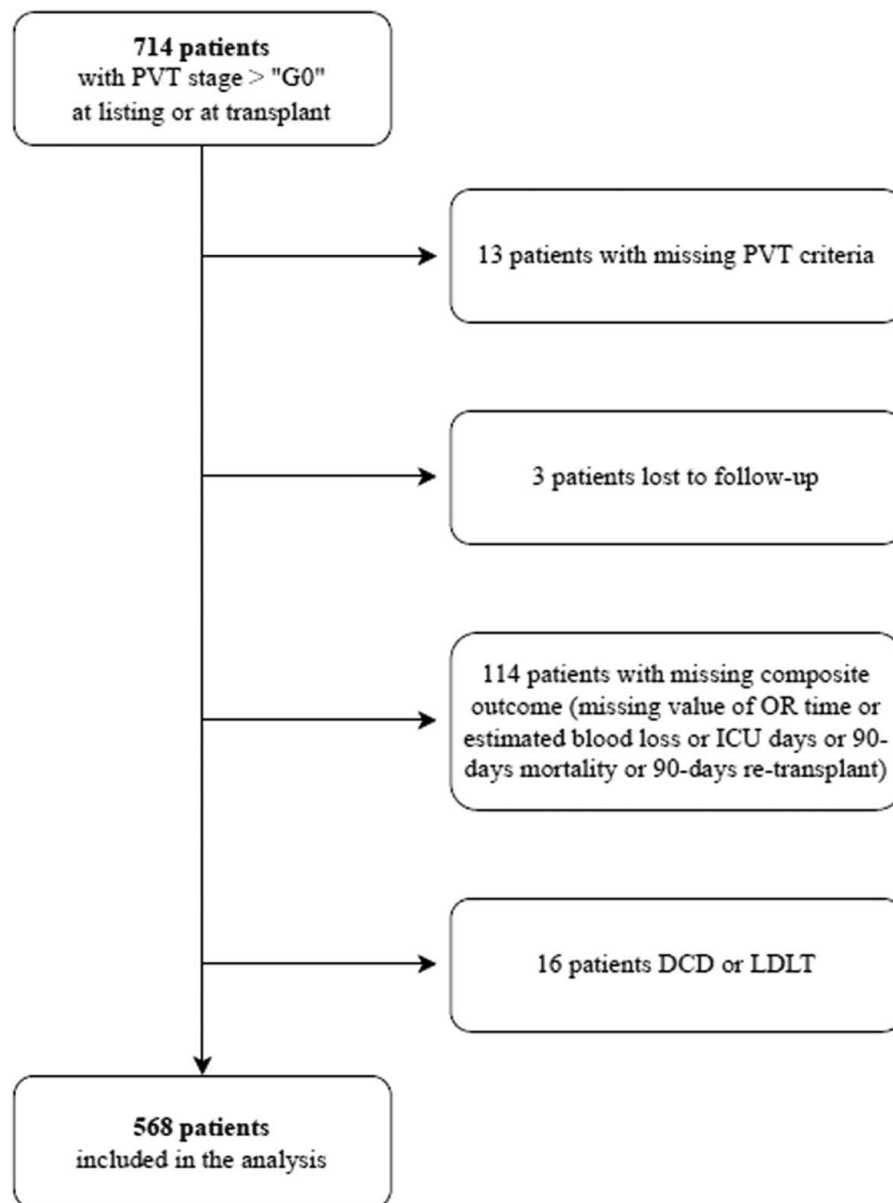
**714 patients**
with PVT stage > "G0"
at listing or at transplant

13 patients with missing PVT criteria

3 patients lost to follow-up

114 patients with missing composite outcome (missing value of OR time or estimated blood loss or ICU days or 90-days mortality or 90-days re-transplant)

16 patients DCD or LDLT

**568 patients**
included in the analysis